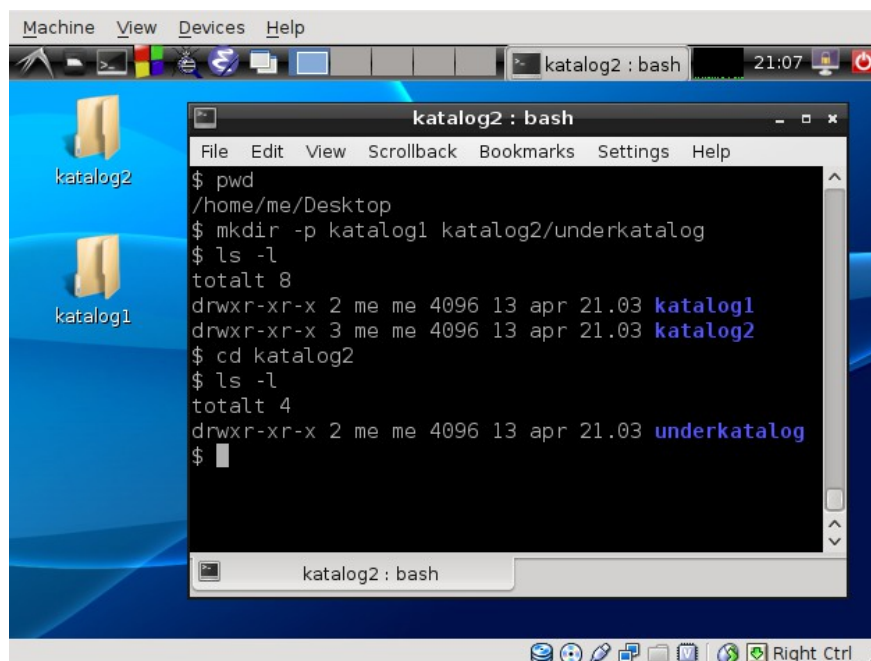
Machine View Devices Help

katalog2 : bash 21:07

katalog2

katalog1

katalog2 : bash

File Edit View Scrollback Bookmarks Settings Help

$ pwd
/home/me/Desktop
$ mkdir -p katalog1 katalog2/underkatalog
$ ls -l
totalt 8
drwxr-xr-x 2 me me 4096 13 apr 21.03 katalog1
drwxr-xr-x 3 me me 4096 13 apr 21.03 katalog2
$ cd katalog2
$ ls -l
totalt 4
drwxr-xr-x 2 me me 4096 13 apr 21.03 underkatalog
$

katalog2 : bash

Right Ctrl